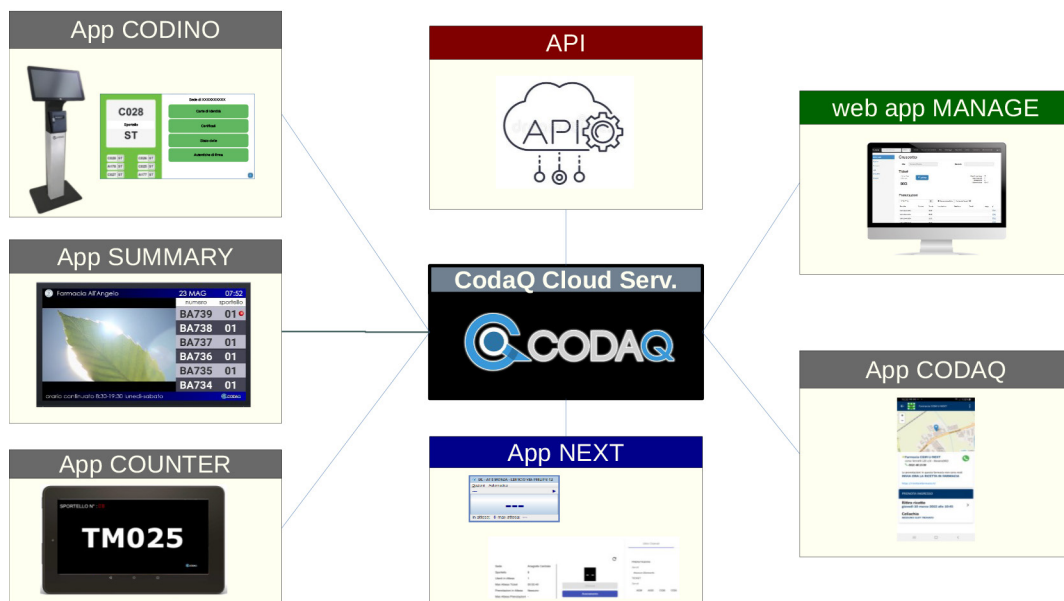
App CODINO

C028
Sportello
ST

App SUMMARY

Farmacia All'Angelo
23 MAG 07:52
numero sportello
BA739 01
BA738 01
BA737 01
BA736 01
BA735 01
BA734 01
orario continuato 8:30-19:30 lunedì-sabato
CODAQ

App COUNTER

SPORTELLO N°
TM025

API

API

CodaQ Cloud Serv.

CODAQ

App NEXT

web app MANAGE

App CODAQ